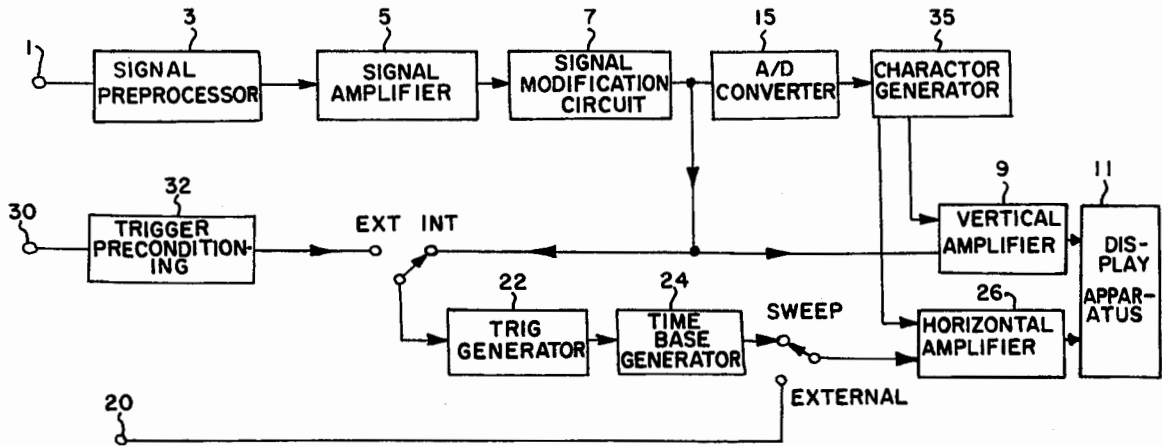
1
3
SIGNAL PREPROCESSOR
5
SIGNAL AMPLIFIER
7
SIGNAL MODIFICATION CIRCUIT
15
A/D CONVERTER
35
CHARACTOR GENERATOR
30
32
TRIGGER PRECONDITIONING
EXT INT
9
VERTICAL AMPLIFIER
11
DISPLAY APPARATUS
22
TRIG GENERATOR
24
TIME BASE GENERATOR
SWEEP
26
HORIZONTAL AMPLIFIER
20
EXTERNAL